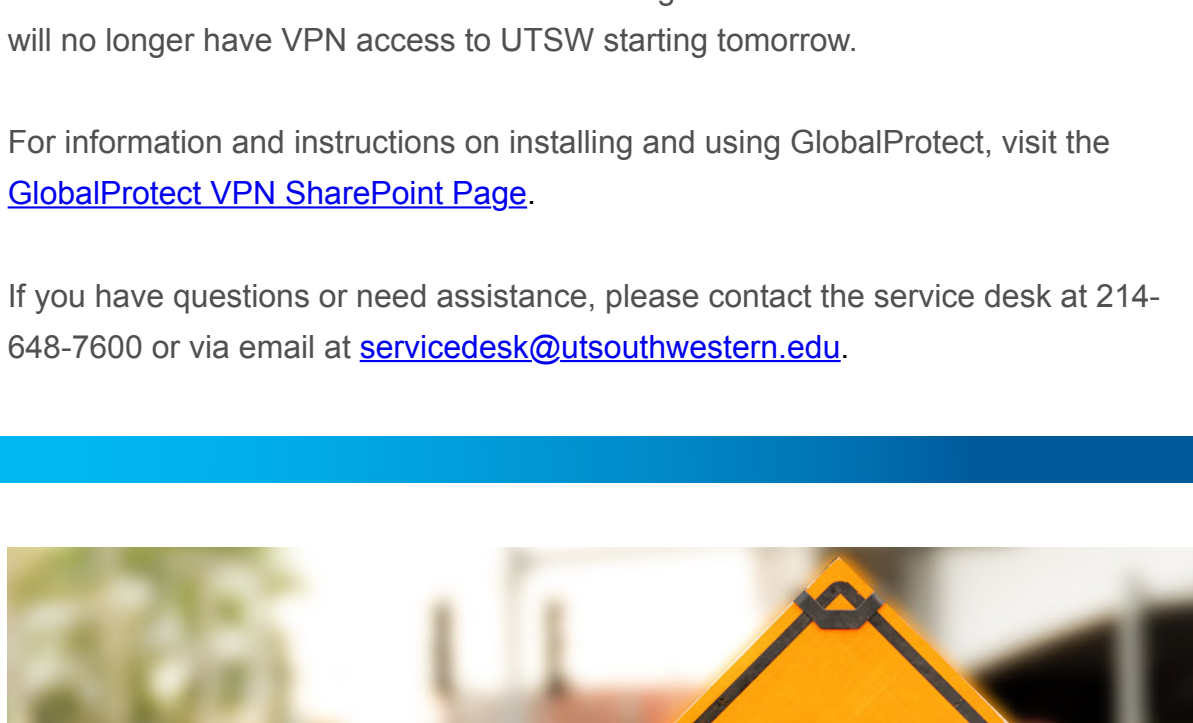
will no longer have VPN access to UTSW starting tomorrow.

For information and instructions on installing and using GlobalProtect, visit the GlobalProtect VPN SharePoint Page.

If you have questions or need assistance, please contact the service desk at 214-648-7600 or via email at servicedesk@utsouthwestern.edu.